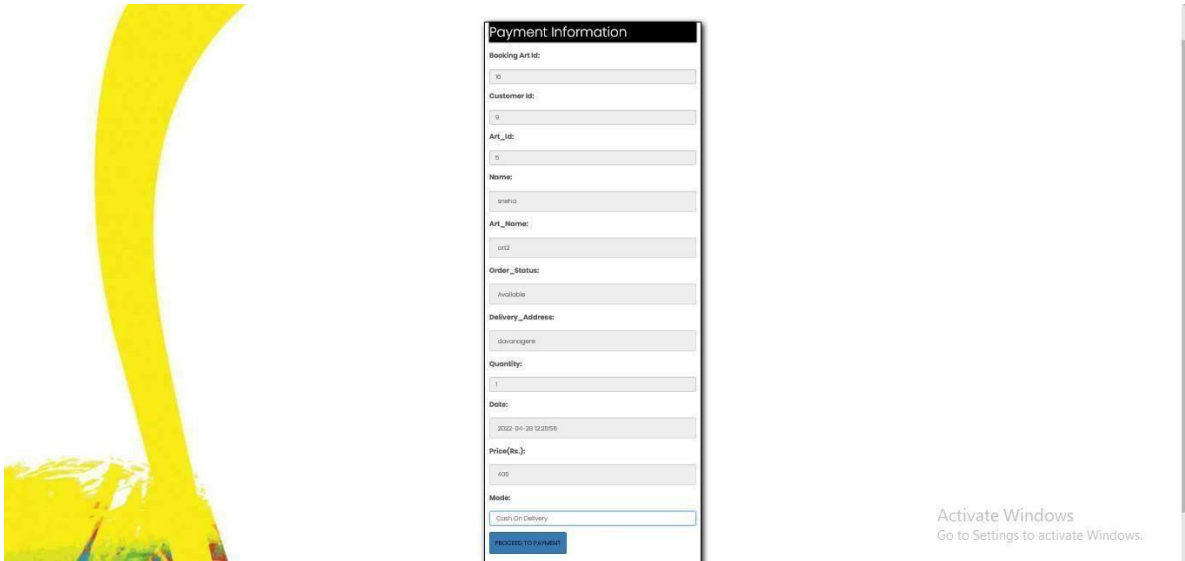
Payment Information

Booking Art Id:

16

Customer Id:

9

Art_Id:

5

Name:

sneha

Art_Name:

art2

Order_Status:

Available

Delivery_Address:

davanagere

Quantity:

1

Date:

2022-04-28 12:25:56

Price(Rs.):

400

Mode:

Cash On Delivery

PROCEED TO PAYMENT

Activate Windows
Go to Settings to activate Windows.